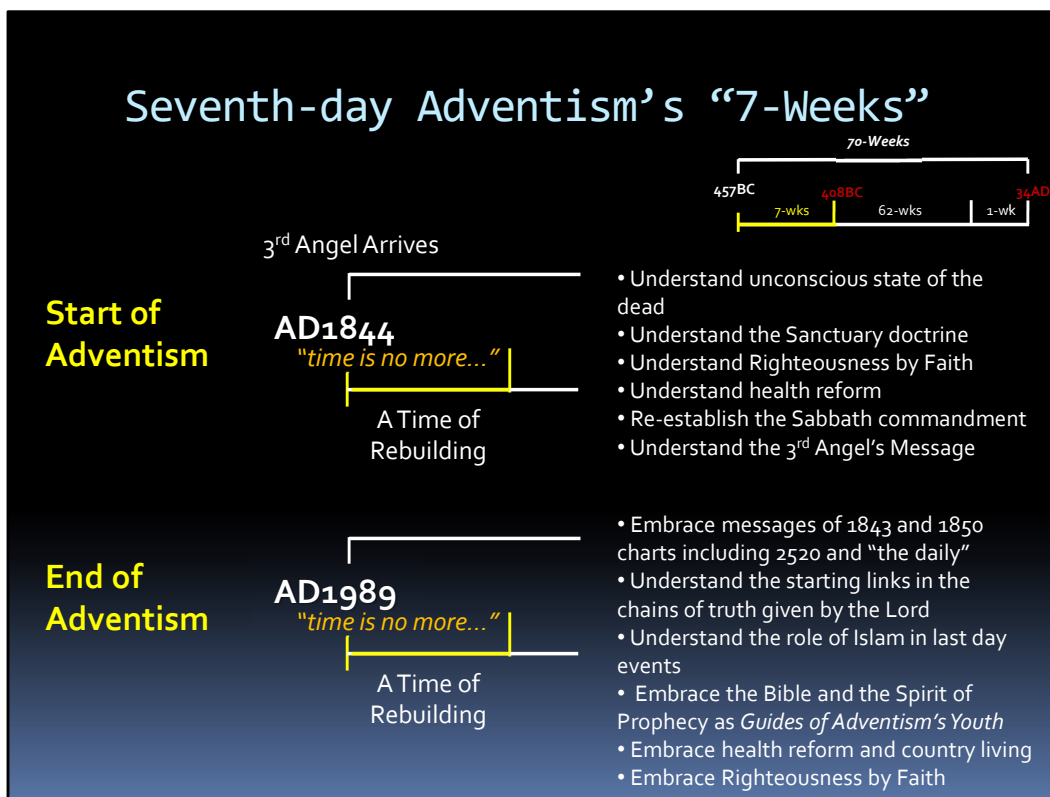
Seventh-day Adventism's "7-Weeks"

70-Weeks

457BC 408BC 34AD

7-wks 62-wks 1-wk

3$^{rd}$ Angel Arrives

Start of Adventism

AD1844

"time is no more…"

A Time of Rebuilding

• Understand unconscious state of the dead
• Understand the Sanctuary doctrine
• Understand Righteousness by Faith
• Understand health reform
• Re-establish the Sabbath commandment
• Understand the 3$^{rd}$ Angel's Message

End of Adventism

AD1989

"time is no more…"

A Time of Rebuilding

• Embrace messages of 1843 and 1850 charts including 2520 and "the daily"
• Understand the starting links in the chains of truth given by the Lord
• Understand the role of Islam in last day events
• Embrace the Bible and the Spirit of Prophecy as Guides of Adventism's Youth
• Embrace health reform and country living
• Embrace Righteousness by Faith